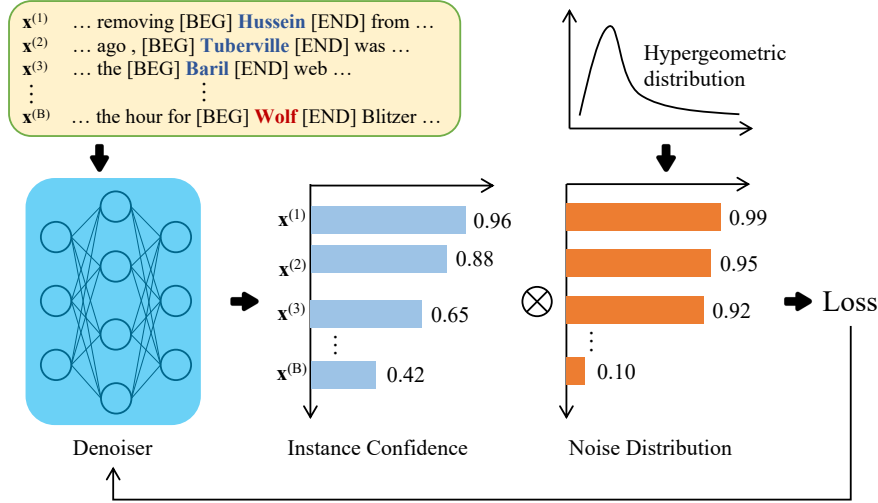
$\mathbf{x}^{(1)}$ … removing [BEG] Hussein [END] from …
$\mathbf{x}^{(2)}$ … ago , [BEG] Tuberville [END] was …
$\mathbf{x}^{(3)}$ … the [BEG] Baril [END] web …
⋮ ⋮
$\mathbf{x}^{(B)}$ … the hour for [BEG] Wolf [END] Blitzer …

Hypergeometric distribution

$\mathbf{x}^{(1)}$ 0.96
$\mathbf{x}^{(2)}$ 0.88
$\mathbf{x}^{(3)}$ 0.65
⋮
$\mathbf{x}^{(B)}$ 0.42

$\otimes$

0.99
0.95
0.92
⋮
0.10

Loss

Denoiser

Instance Confidence

Noise Distribution